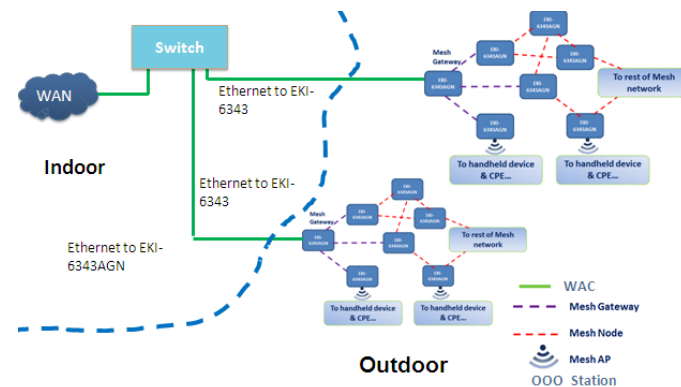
Switch

WAN

Ethernet to EKI-6343

Indoor

Ethernet to EKI-6343

Ethernet to EKI-6343AGN

Mesh Gateway

EKI-6343AGN

EKI-6343AGN

EKI-6343AGN

EKI-6343AGN

EKI-6343AGN

EKI-6343AGN

To rest of Mesh network

To handheld device & CPE...

To handheld device & CPE...

Mesh Gateway

EKI-6343AGN

EKI-6343AGN

EKI-6343AGN

EKI-6343AGN

EKI-6343AGN

EKI-6343AGN

To rest of Mesh network

To handheld device & CPE...

To handheld device & CPE...

WAC

Mesh Gateway

Mesh Node

Mesh AP

Station

Outdoor